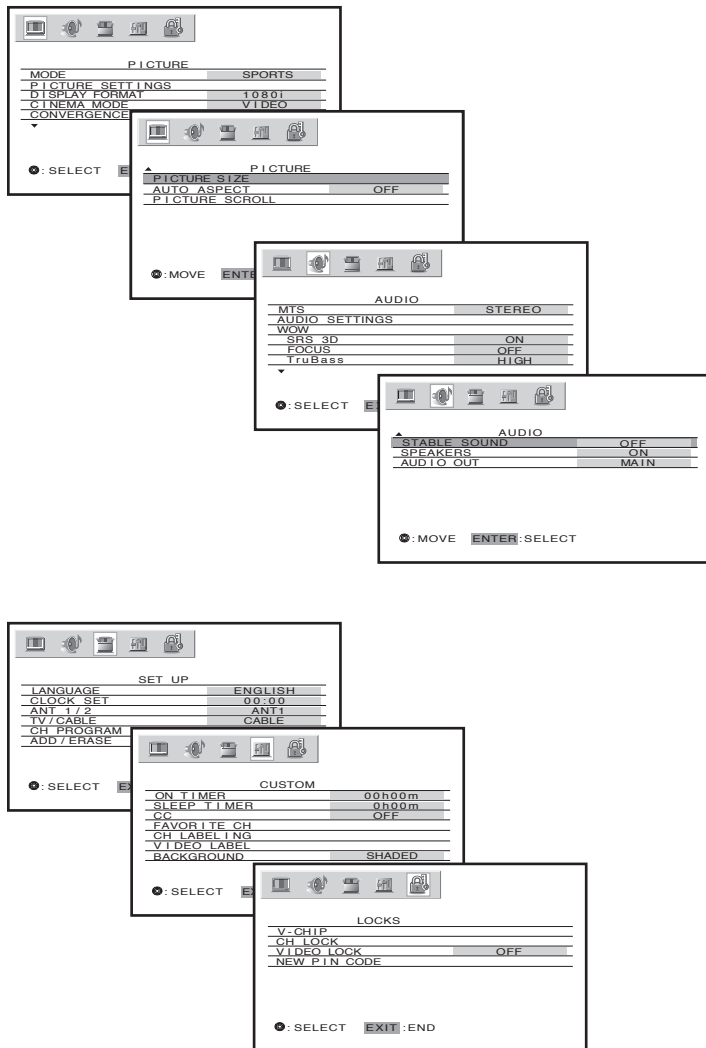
PICTURE

| | |
|---|---|
| MODE | SPORTS |
| PICTURE SETTINGS | |
| DISPLAY FORMAT | 1080i |
| CINEMA MODE | VIDEO |
| CONVERGENCE | |

: SELECT EX

PICTURE

| | |
|---|---|
| PICTURE SIZE | |
| AUTO ASPECT | OFF |
| PICTURE SCROLL | |

: MOVE ENTE

AUDIO

| | |
|---|---|
| MTS | STEREO |
| AUDIO SETTINGS | |
| WOW | |
| SRS 3D | ON |
| FOCUS | OFF |
| TruBass | HIGH |

: SELECT EX

AUDIO

| | |
|---|---|
| STABLE SOUND | OFF |
| SPEAKERS | ON |
| AUDIO OUT | MAIN |

: MOVE ENTER : SELECT

SET UP

| | |
|---|---|
| LANGUAGE | ENGLISH |
| CLOCK SET | 00:00 |
| ANT 1 / 2 | ANT1 |
| TV / CABLE | CABLE |
| CH PROGRAM | |
| ADD / ERASE | |

: SELECT EX

CUSTOM

| | |
|---|---|
| ON TIMER | 00h00m |
| SLEEP TIMER | 0h00m |
| CC | OFF |
| FAVORITE CH | |
| CH LABELING | |
| VIDEO LABEL | |
| BACKGROUND | SHADED |

: SELECT EX

LOCKS

| | |
|---|---|
| V-CHIP | |
| CH LOCK | |
| VIDEO LOCK | OFF |
| NEW PIN CODE | |

: SELECT EXIT : END